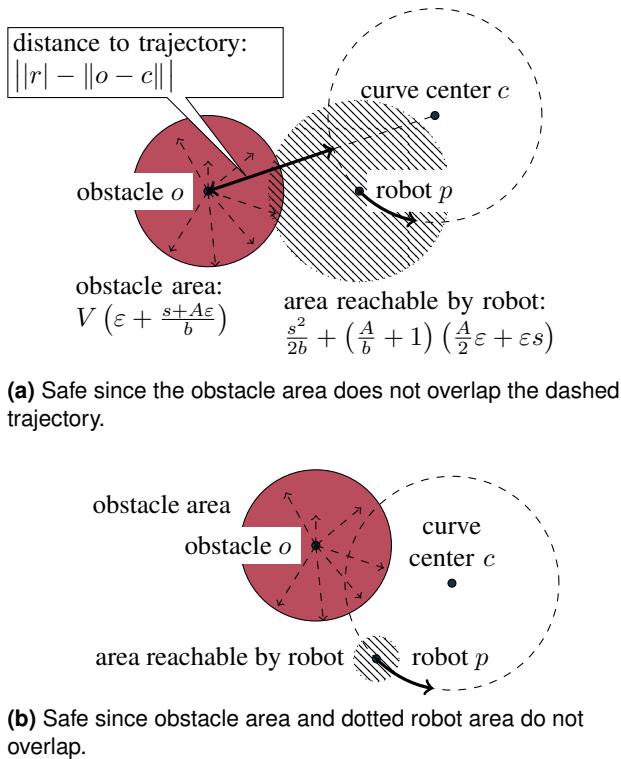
distance to trajectory:
$\left| |r| - \|o - c\| \right|$

curve center $c$

obstacle $o$

robot $p$

obstacle area:
$V\left(\varepsilon + \frac{s+A\varepsilon}{b}\right)$

area reachable by robot:
$\frac{s^2}{2b} + \left(\frac{A}{b}+1\right)\left(\frac{A}{2}\varepsilon + \varepsilon s\right)$

**(a)** Safe since the obstacle area does not overlap the dashed trajectory.

obstacle area

obstacle $o$

curve center $c$

area reachable by robot

robot $p$

**(b)** Safe since obstacle area and dotted robot area do not overlap.